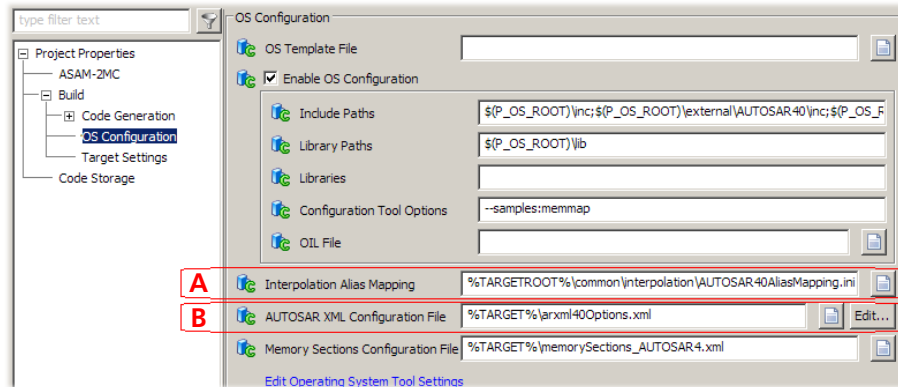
type filter text

Project Properties
ASAM-2MC
Build
Code Generation
OS Configuration
Target Settings
Code Storage

OS Configuration

OS Template File

Enable OS Configuration

Include Paths $(P_OS_ROOT)\inc;$(P_OS_ROOT)\external\AUTOSAR40\inc;$(P_OS_R

Library Paths $(P_OS_ROOT)\lib

Libraries

Configuration Tool Options --samples:memmap

OIL File

A

Interpolation Alias Mapping %TARGETROOT%\common\interpolation\AUTOSAR40AliasMapping.ini

B

AUTOSAR XML Configuration File %TARGET%\arxml40Options.xml Edit...

Memory Sections Configuration File %TARGET%\memorySections_AUTOSAR4.xml

Edit Operating System Tool Settings